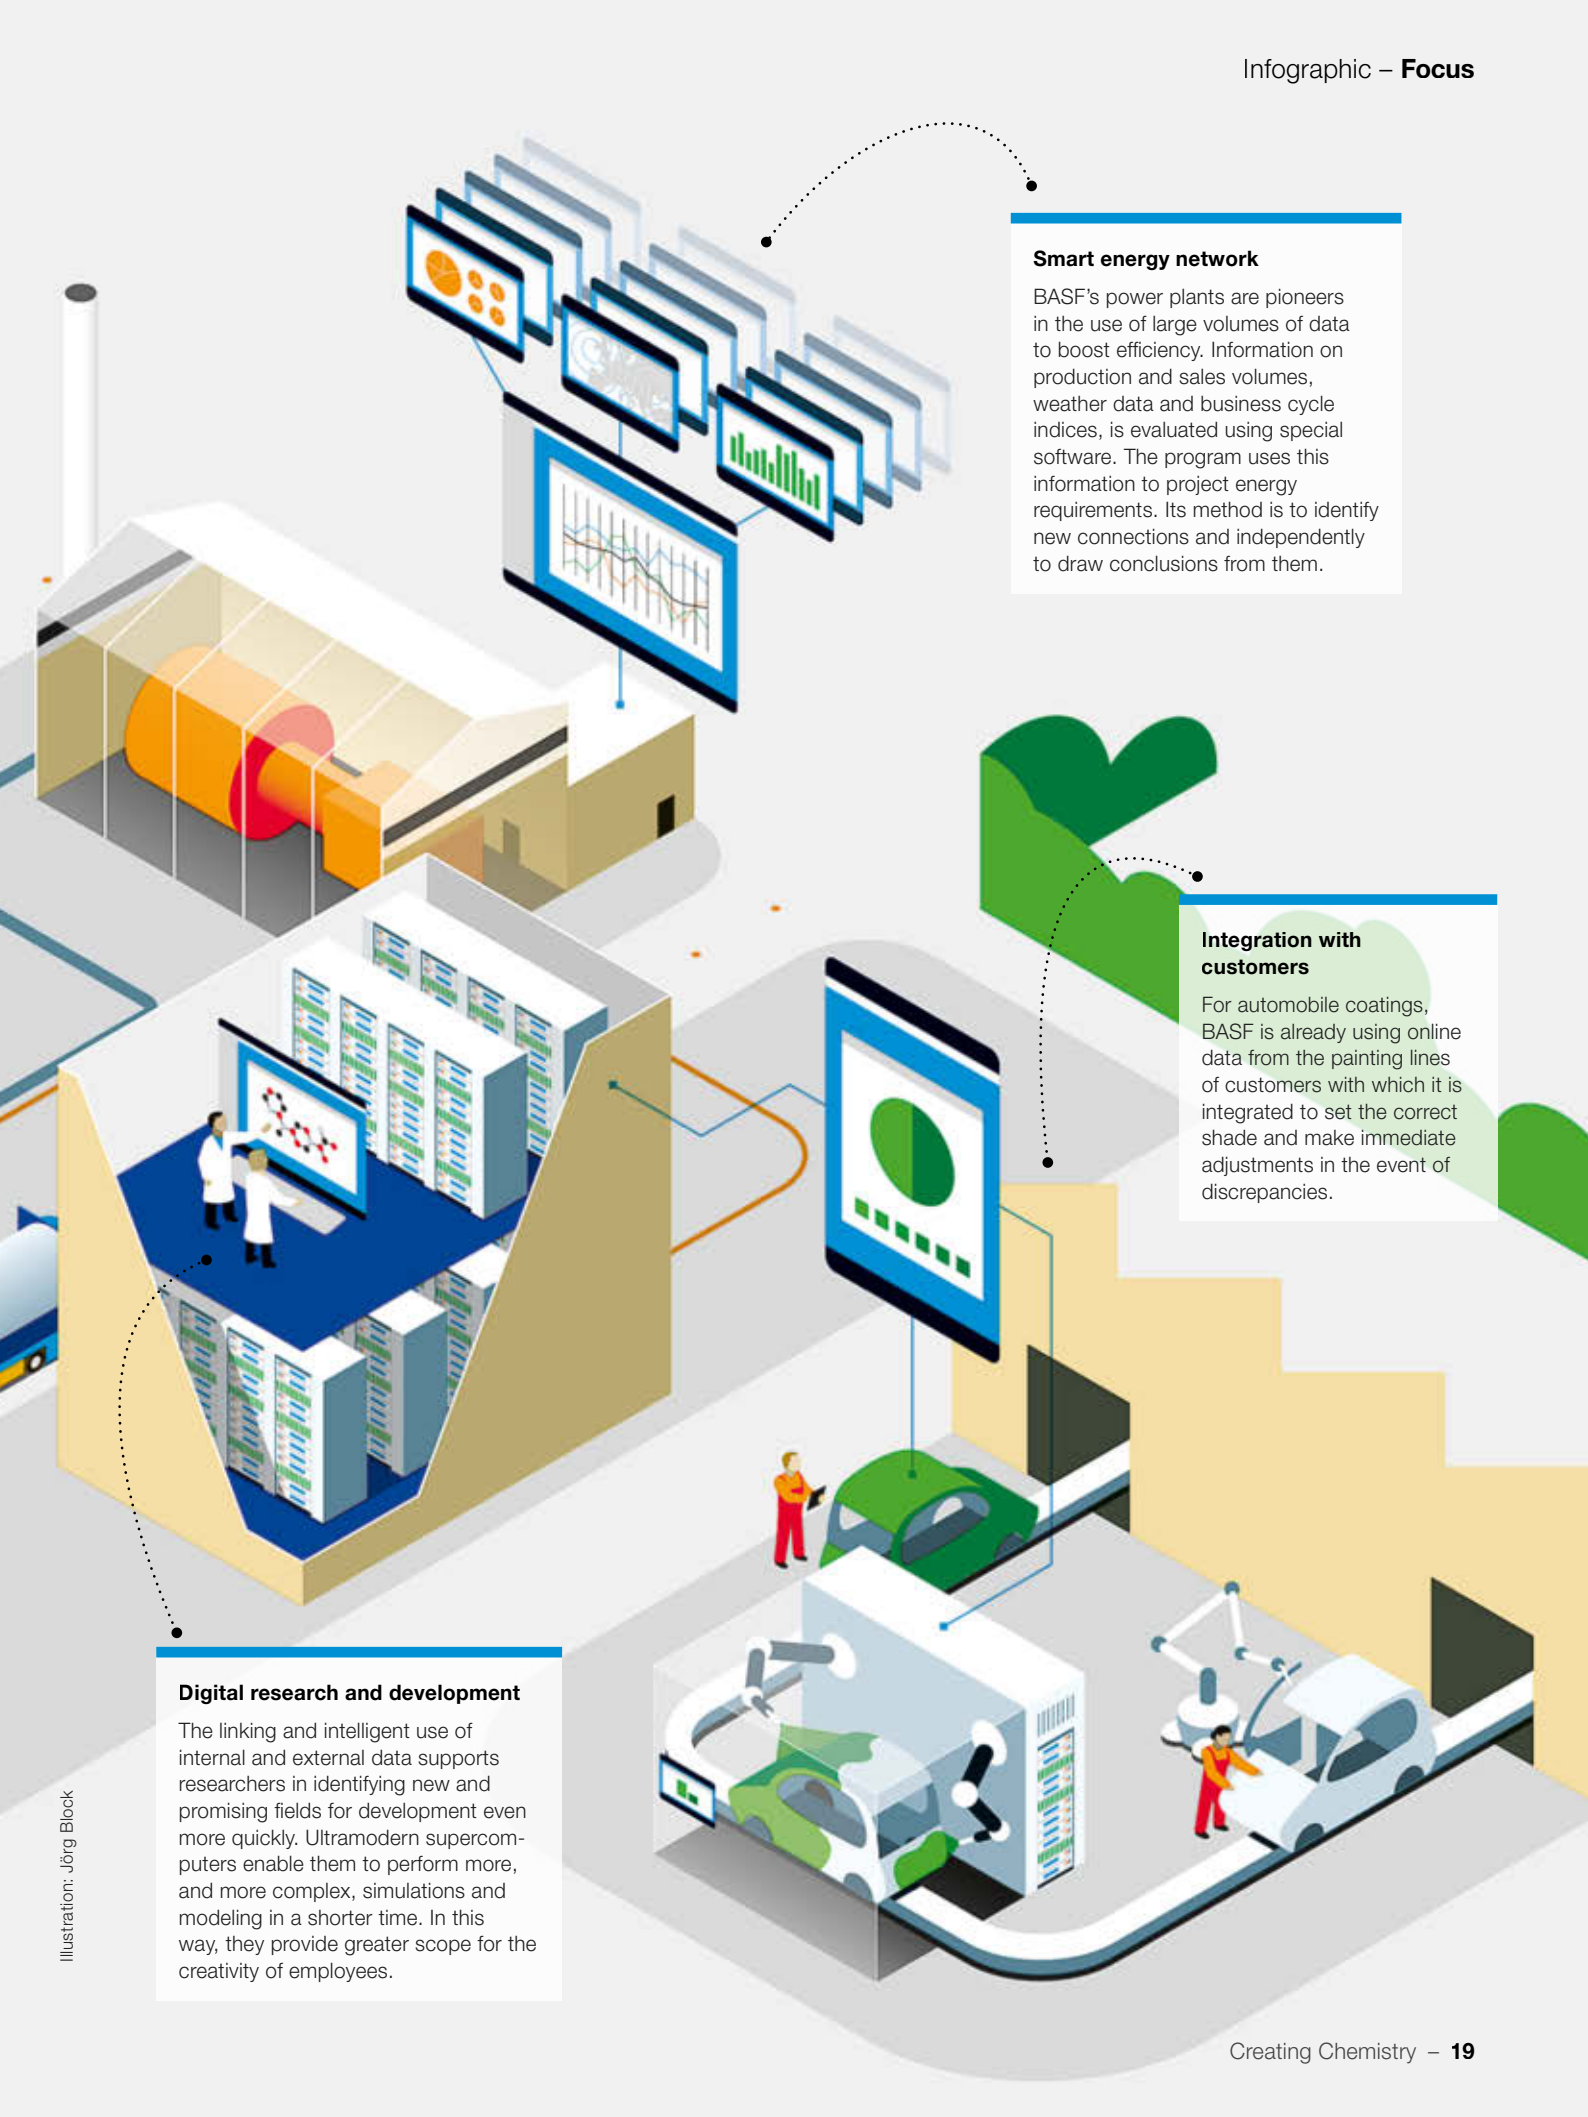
Infographic – **Focus**

**Smart energy network**

BASF’s power plants are pioneers in the use of large volumes of data to boost efficiency. Information on production and sales volumes, weather data and business cycle indices, is evaluated using special software. The program uses this information to project energy requirements. Its method is to identify new connections and independently to draw conclusions from them.

**Integration with customers**

For automobile coatings, BASF is already using online data from the painting lines of customers with which it is integrated to set the correct shade and make immediate adjustments in the event of discrepancies.

**Digital research and development**

The linking and intelligent use of internal and external data supports researchers in identifying new and promising fields for development even more quickly. Ultramodern supercomputers enable them to perform more, and more complex, simulations and modeling in a shorter time. In this way, they provide greater scope for the creativity of employees.

Illustration: Jörg Block

Creating Chemistry – **19**